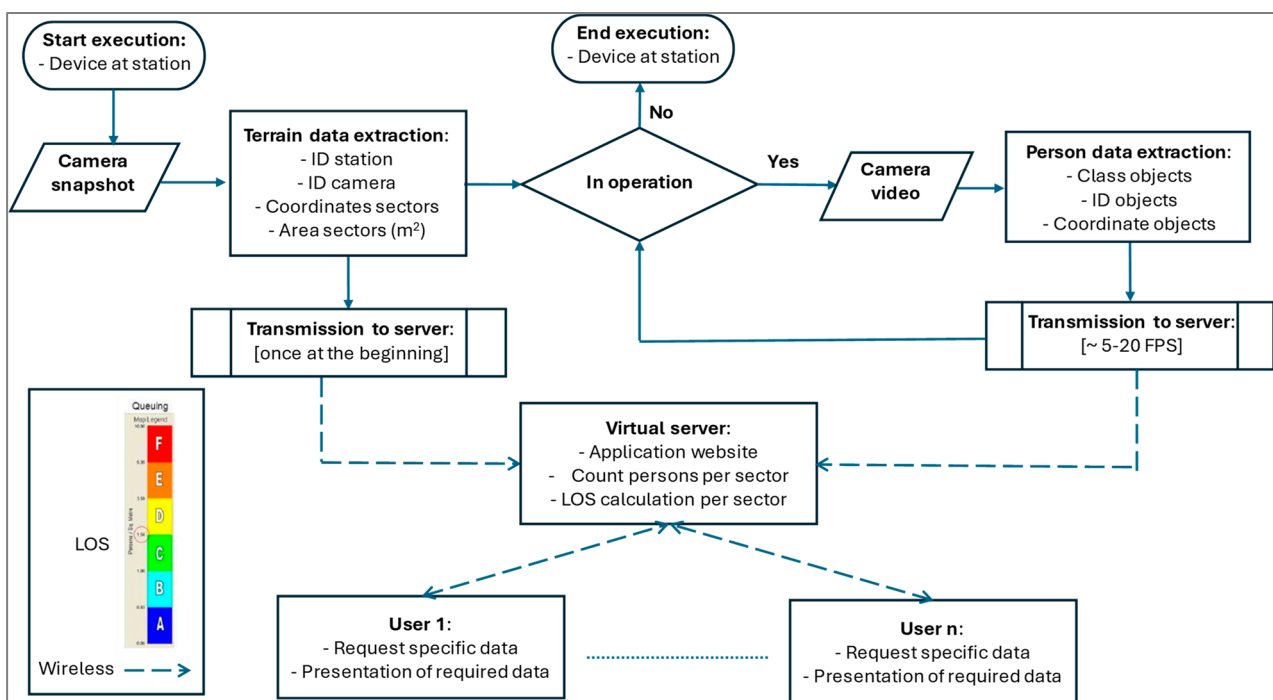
Start execution:
- Device at station

End execution:
- Device at station

No

Camera snapshot

Terrain data extraction:
- ID station
- ID camera
- Coordinates sectors
- Area sectors (m$^2$)

In operation

Yes

Camera video

Person data extraction:
- Class objects
- ID objects
- Coordinate objects

Transmission to server:
[once at the beginning]

Transmission to server:
[~ 5-20 FPS]

Queuing
Map Legend
10.80
F
5.30
E
3.59
D
1.51
C
1.08
B
0.82
A
0.00
Persons / Sq. Meter

LOS

Wireless

Virtual server:
- Application website
- Count persons per sector
- LOS calculation per sector

User 1:
- Request specific data
- Presentation of required data

User n:
- Request specific data
- Presentation of required data